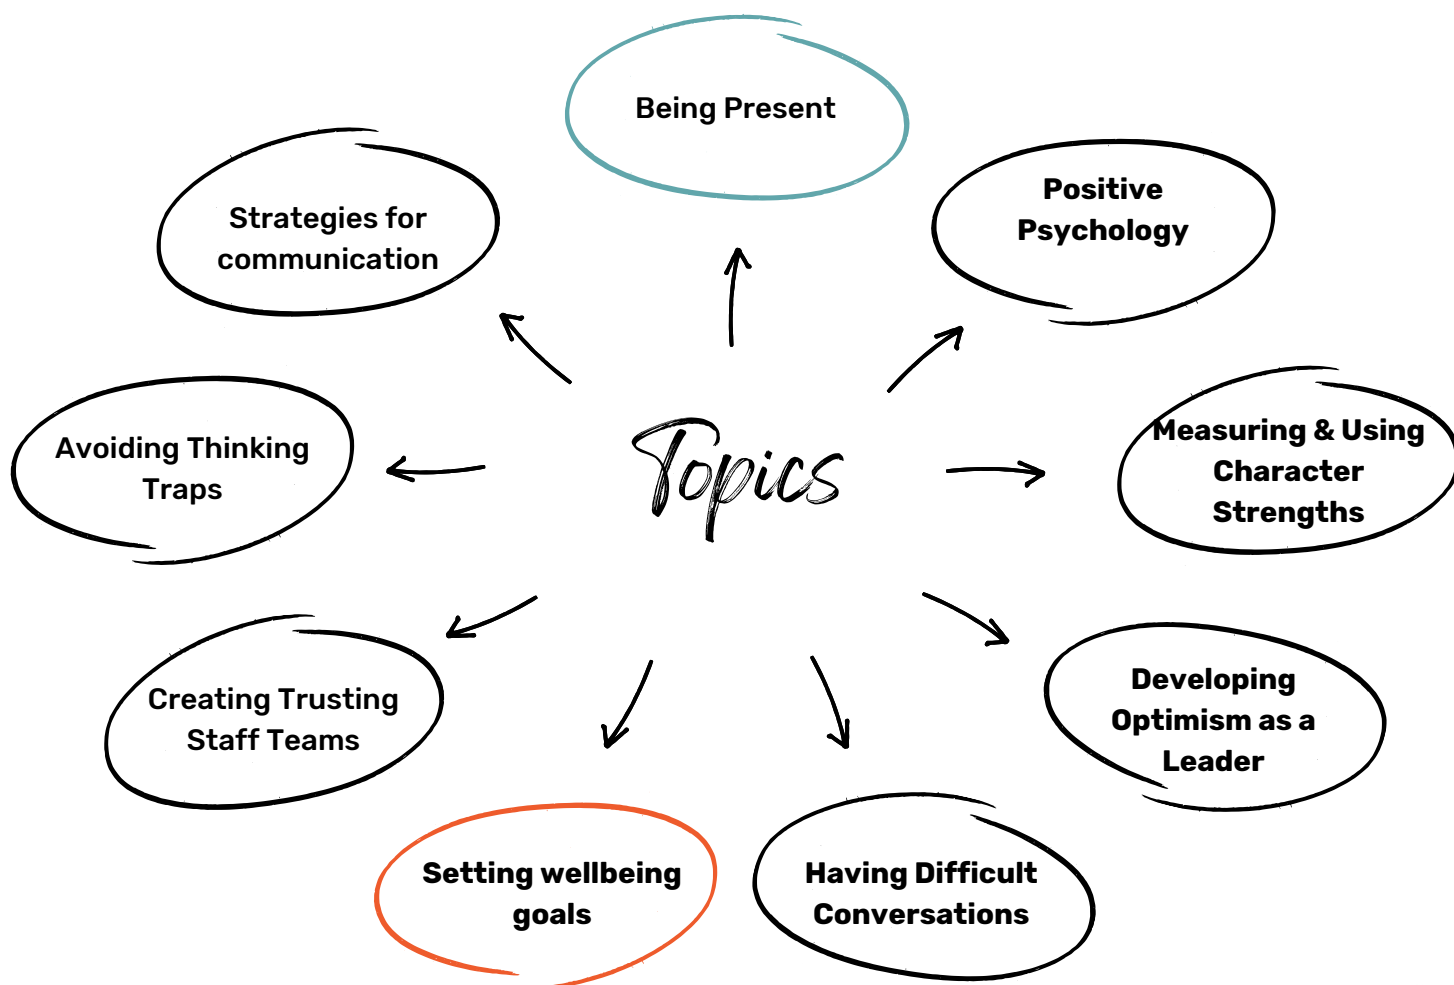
Topics

Being Present

Positive Psychology

Measuring & Using Character Strengths

Developing Optimism as a Leader

Having Difficult Conversations

Setting wellbeing goals

Creating Trusting Staff Teams

Avoiding Thinking Traps

Strategies for communication